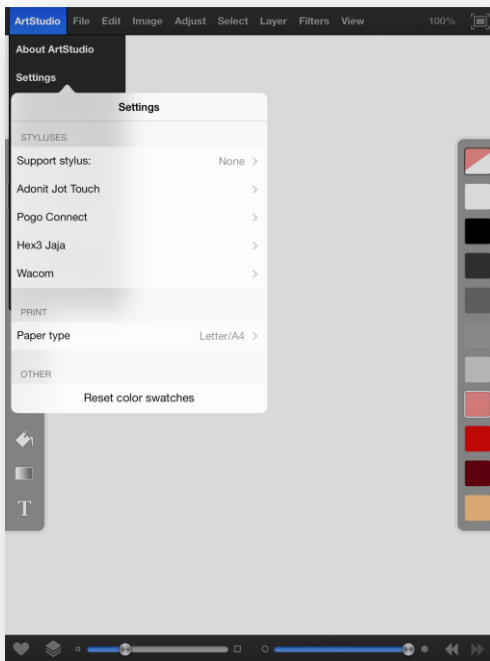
ArtStudio File Edit Image Adjust Select Layer Filters View 100%

About ArtStudio
Settings

Settings

STYLUSES
Support stylus: None >
Adonit Jot Touch >
Pogo Connect >
Hex3 Jaja >
Wacom >

PRINT
Paper type Letter/A4 >

OTHER
Reset color swatches

T